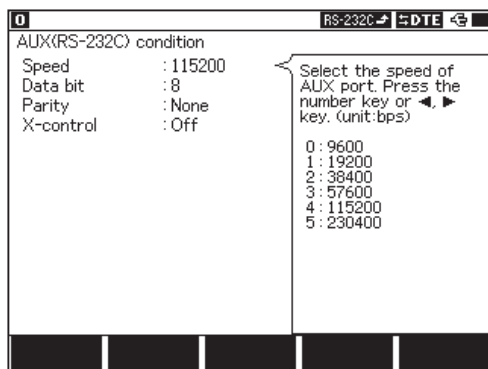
0

RS-232C DTE

AUX(RS-232C) condition

Speed : 115200
Data bit : 8
Parity : None
X-control : Off

Select the speed of AUX port. Press the number key or ◄, ► key. (unit:bps)

0 : 9600
1 : 19200
2 : 38400
3 : 57600
4 : 115200
5 : 230400